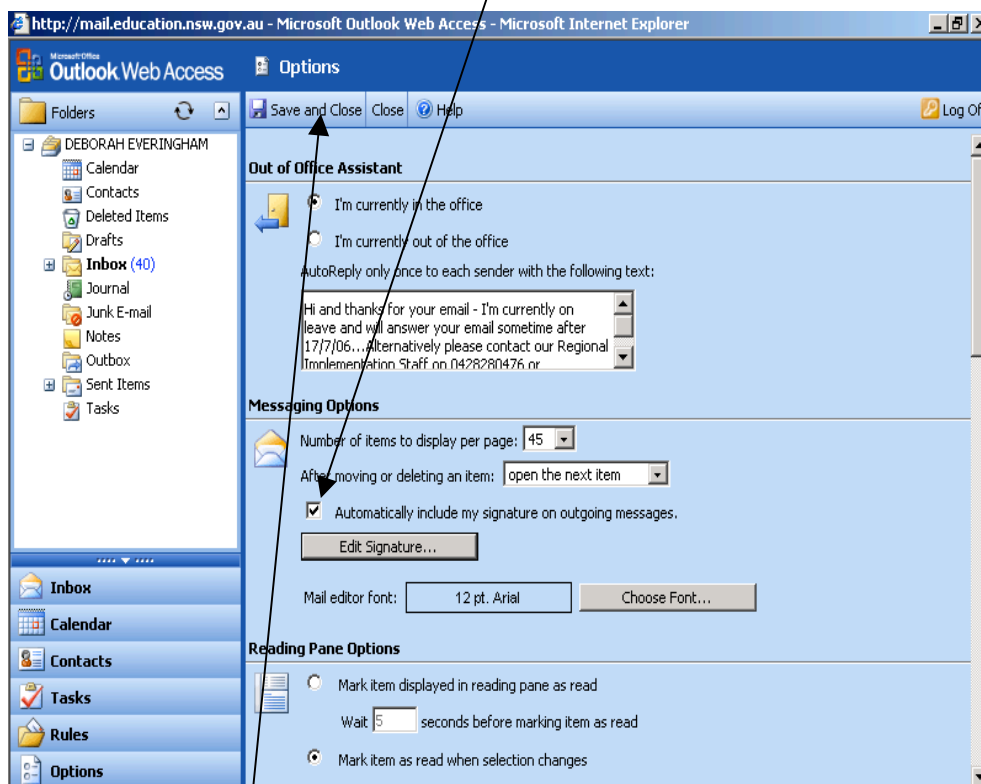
http://mail.education.nsw.gov.au - Microsoft Outlook Web Access - Microsoft Internet Explorer

Microsoft Office Outlook Web Access

Options

Folders

DEBORAH EVERINGHAM
Calendar
Contacts
Deleted Items
Drafts
Inbox (40)
Journal
Junk E-mail
Notes
Outbox
Sent Items
Tasks

Inbox
Calendar
Contacts
Tasks
Rules
Options

Save and Close | Close | Help

Log Of

Out of Office Assistant

I'm currently in the office

I'm currently out of the office

AutoReply only once to each sender with the following text:

Hi and thanks for your email - I'm currently on leave and will answer your email sometime after 17/7/06....Alternatively please contact our Regional Implementation Staff on 0428280476 or

Messaging Options

Number of items to display per page: 45

After moving or deleting an item: open the next item

Automatically include my signature on outgoing messages.

Edit Signature...

Mail editor font: 12 pt. Arial Choose Font...

Reading Pane Options

Mark item displayed in reading pane as read

Wait 5 seconds before marking item as read

Mark item as read when selection changes